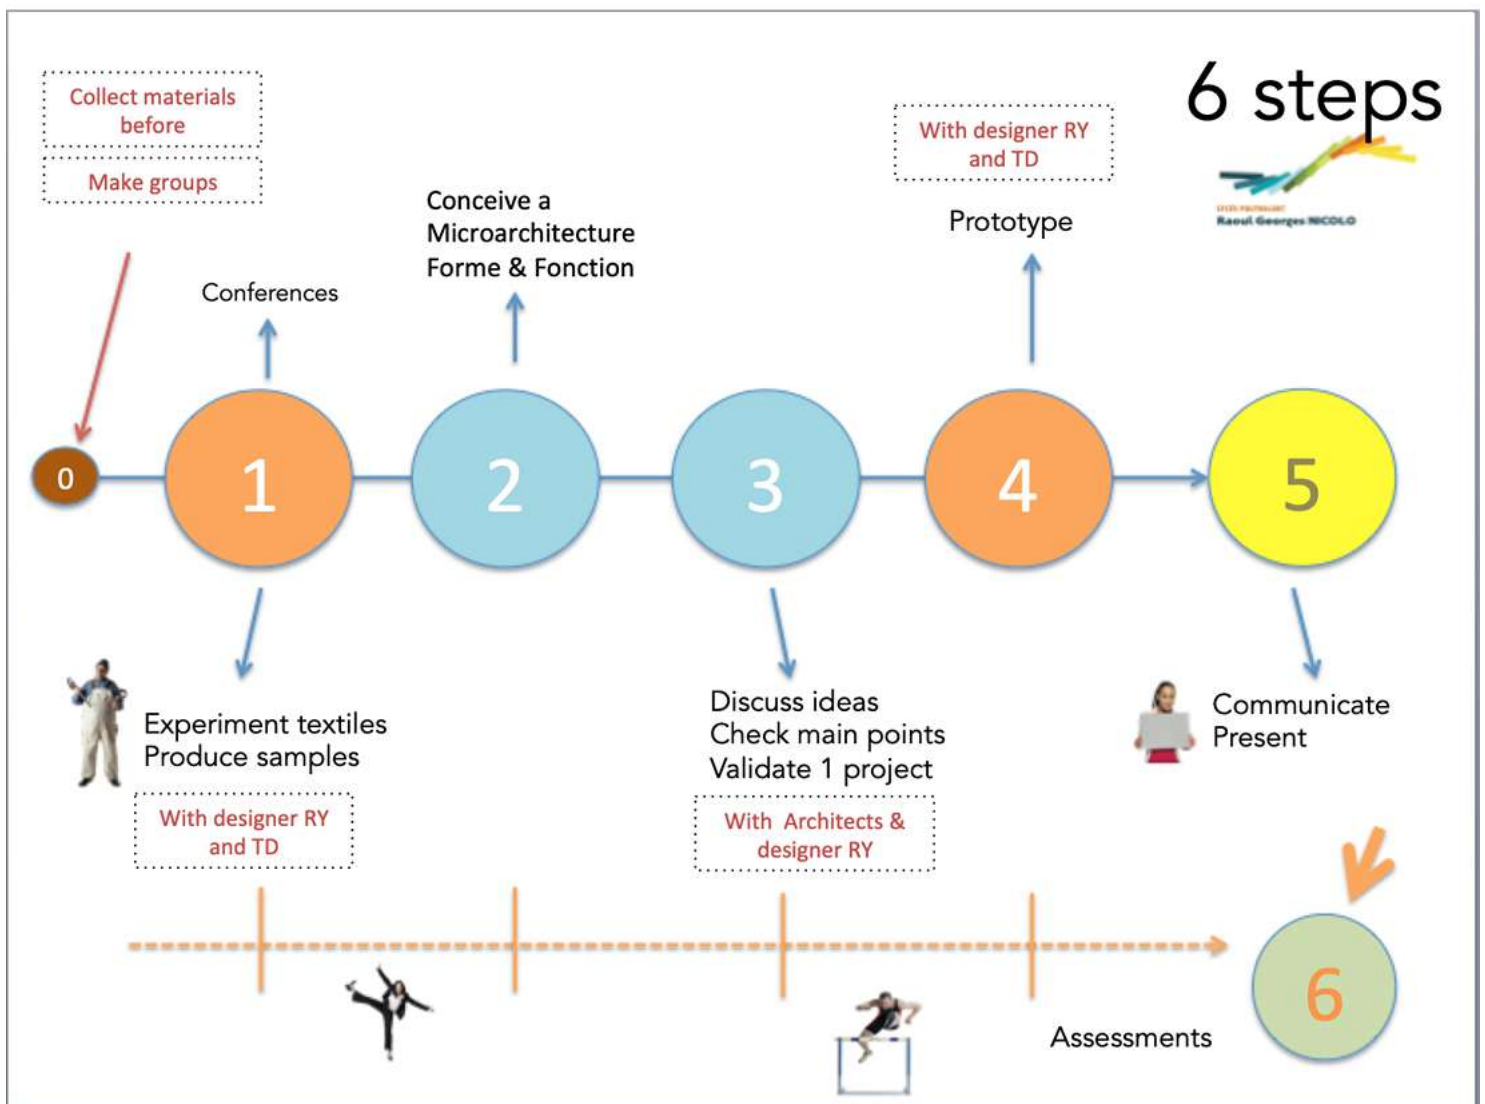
Collect materials before

Make groups

6 steps

Raoul Georges NICOLO

With designer RY and TD

Prototype

Conceive a Microarchitecture Forme & Fonction

Conferences

0

1

2

3

4

5

Experiment textiles Produce samples

With designer RY and TD

Discuss ideas Check main points Validate 1 project

With Architects & designer RY

Communicate Present

Assessments

6